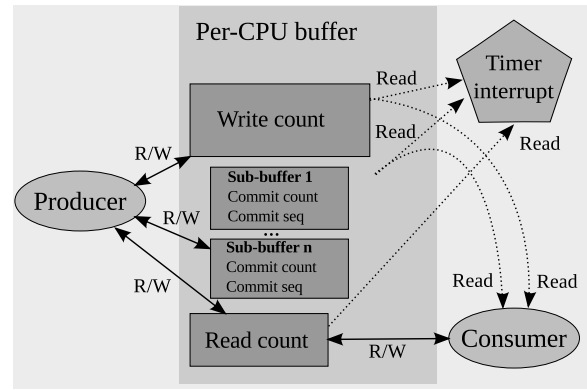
Per-CPU buffer

Timer interrupt

Read

Write count

Read

Read

R/W

Sub-buffer 1
Commit count
Commit seq

Producer

R/W

...

Sub-buffer n
Commit count
Commit seq

R/W

Read

Read

Read count

R/W

Consumer